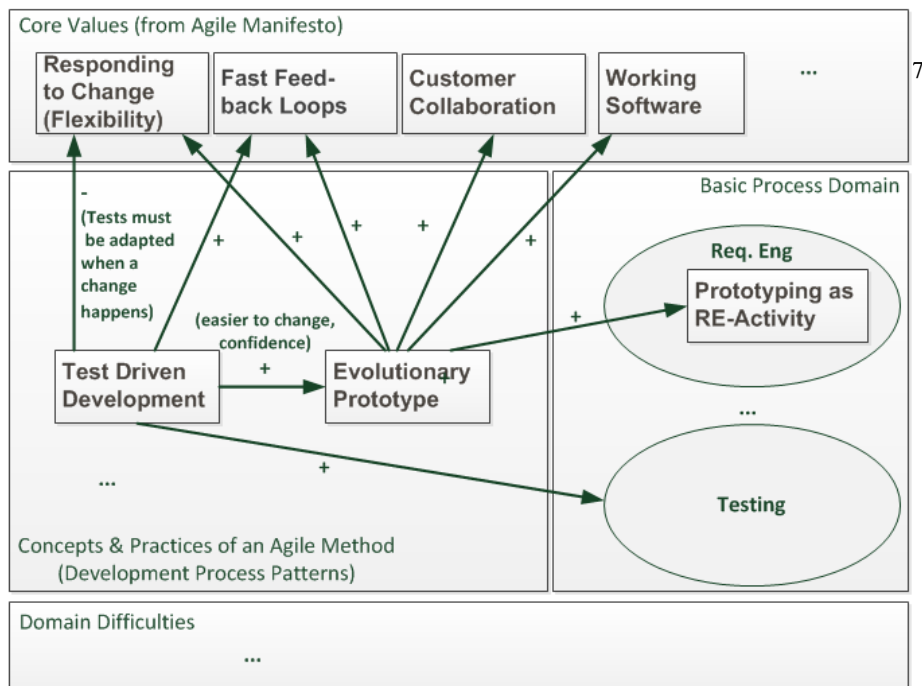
Core Values (from Agile Manifesto)

Responding to Change (Flexibility)

Fast Feed-back Loops

Customer Collaboration

Working Software

...

7

Basic Process Domain

- (Tests must be adapted when a change happens)

+

+

+

+

+

Req. Eng

Prototyping as RE-Activity

+

(easier to change, confidence)

Test Driven Development

+

Evolutionary Prototype

+

...

+

...

Testing

Concepts & Practices of an Agile Method (Development Process Patterns)

Domain Difficulties

...